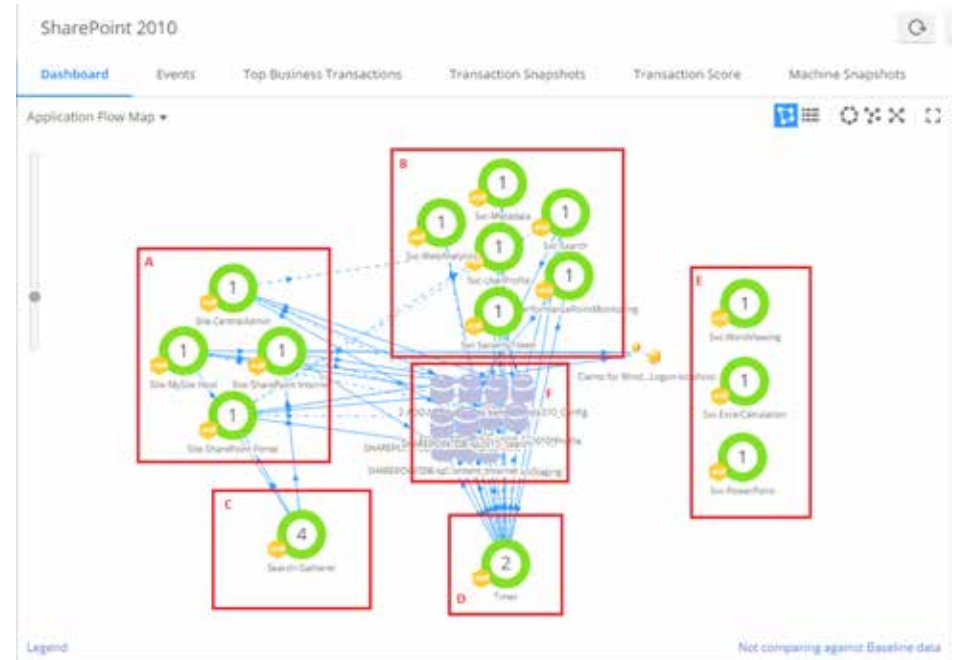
SharePoint 2010

Dashboard Events Top Business Transactions Transaction Snapshots Transaction Score Machine Snapshots

Application Flow Map ▾

B
1
Svc-Metadata
1
Svc-WebAnalytics
1
Svc-Search
1
Svc-UserProfile
1
Svc-SharePointMonitoring
1
Svc-SearchCrawl

A
1
Site-CentralAdmin
1
Site-MySite Host
1
Site-SharePoint Internet
1
Site-SharePoint Portal

E
1
Svc-WordViewing
1
Svc-ExcelCalculation
1
Svc-PowerPoint

F
Claims for Wind...Logon-location
SHAREPOINT2010_Config
SHAREPOINT
SHAREPOINT2010_Profile
SHAREPOINT2010_Content_Internet
Logging

C
4
Search-Gatherer

D
2
Timer

Legend

Not comparing against Baseline data